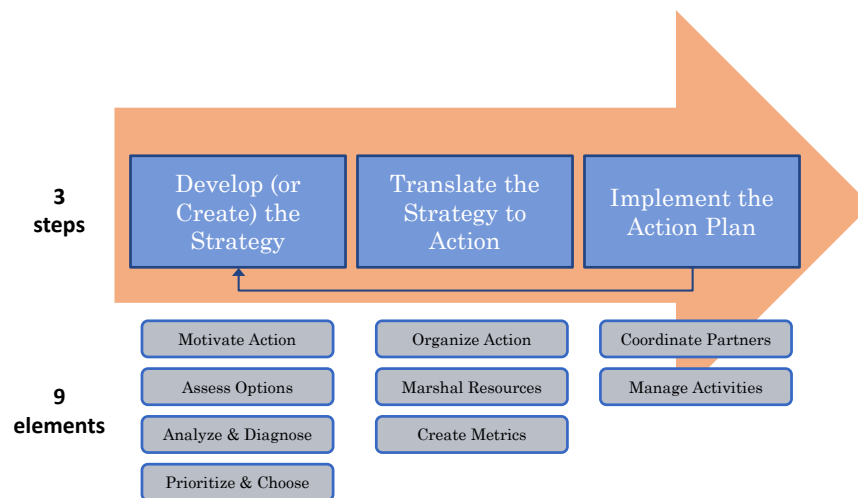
3 steps

Develop (or Create) the Strategy

Translate the Strategy to Action

Implement the Action Plan

9 elements

Motivate Action

Assess Options

Analyze & Diagnose

Prioritize & Choose

Organize Action

Marshal Resources

Create Metrics

Coordinate Partners

Manage Activities